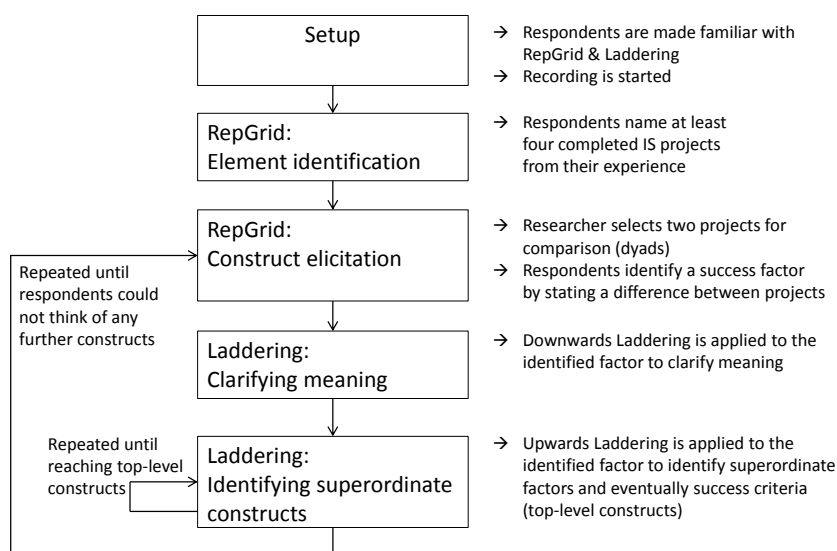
Setup

→ Respondents are made familiar with RepGrid & Laddering
→ Recording is started

RepGrid:
Element identification

→ Respondents name at least four completed IS projects from their experience

Repeated until respondents could not think of any further constructs

RepGrid:
Construct elicitation

→ Researcher selects two projects for comparison (dyads)
→ Respondents identify a success factor by stating a difference between projects

Laddering:
Clarifying meaning

→ Downwards Laddering is applied to the identified factor to clarify meaning

Repeated until reaching top-level constructs

Laddering:
Identifying superordinate constructs

→ Upwards Laddering is applied to the identified factor to identify superordinate factors and eventually success criteria (top-level constructs)